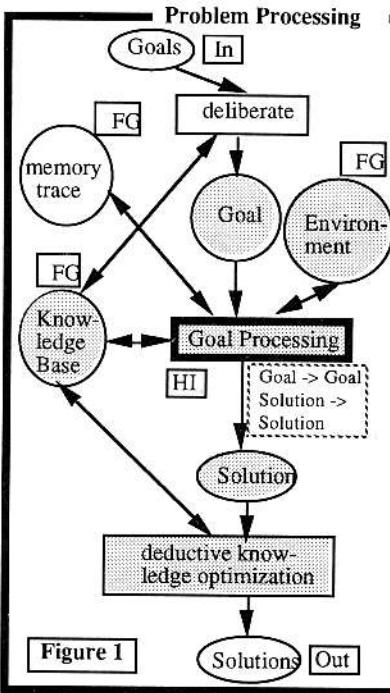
Problem Processing

Goals
In

deliberate
FG

memory trace

Goal

FG

Environment

FG

Knowledge Base

Goal Processing

HI

Goal -> Goal
Solution -> Solution

Solution

deductive knowledge optimization

Figure 1

Solutions
Out